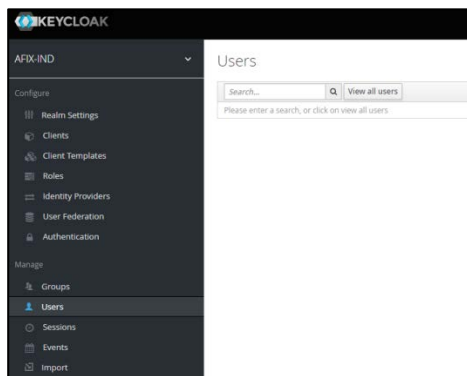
KEYCLOAK

AFIX-IND

Configure

Realm Settings

Clients

Client Templates

Roles

Identity Providers

User Federation

Authentication

Manage

Groups

Users

Sessions

Events

Import

Users

Search...

View all users

Please enter a search, or click on view all users